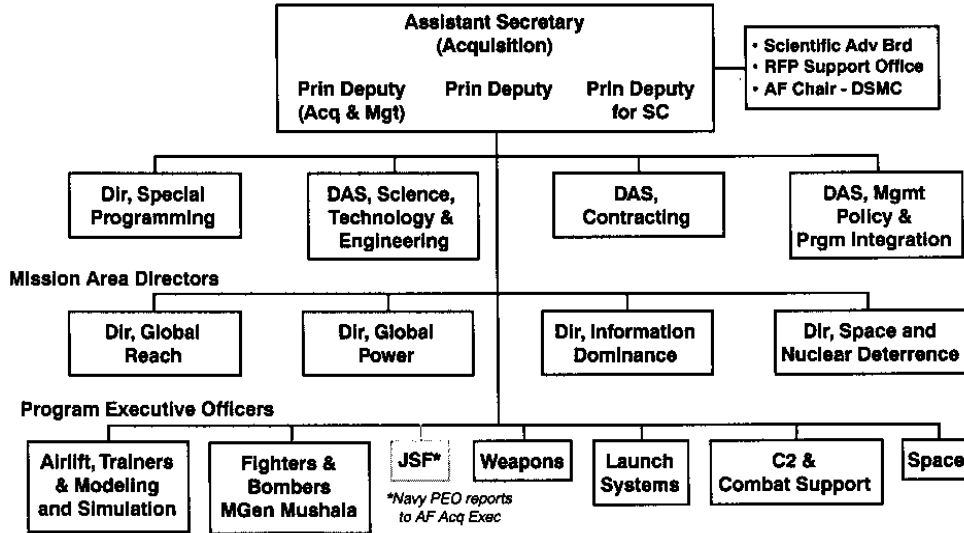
Assistant Secretary (Acquisition)

Prin Deputy (Acq & Mgt)

Prin Deputy

Prin Deputy for SC

• Scientific Adv Brd
• RFP Support Office
• AF Chair - DSMC

Dir, Special Programming

DAS, Science, Technology & Engineering

DAS, Contracting

DAS, Mgmt Policy & Prgm Integration

Mission Area Directors

Dir, Global Reach

Dir, Global Power

Dir, Information Dominance

Dir, Space and Nuclear Deterrence

Program Executive Officers

Airlift, Trainers & Modeling and Simulation

Fighters & Bombers MGen Mushala

JSF*

*Navy PEO reports to AF Acq Exec

Weapons

Launch Systems

C2 & Combat Support

Space